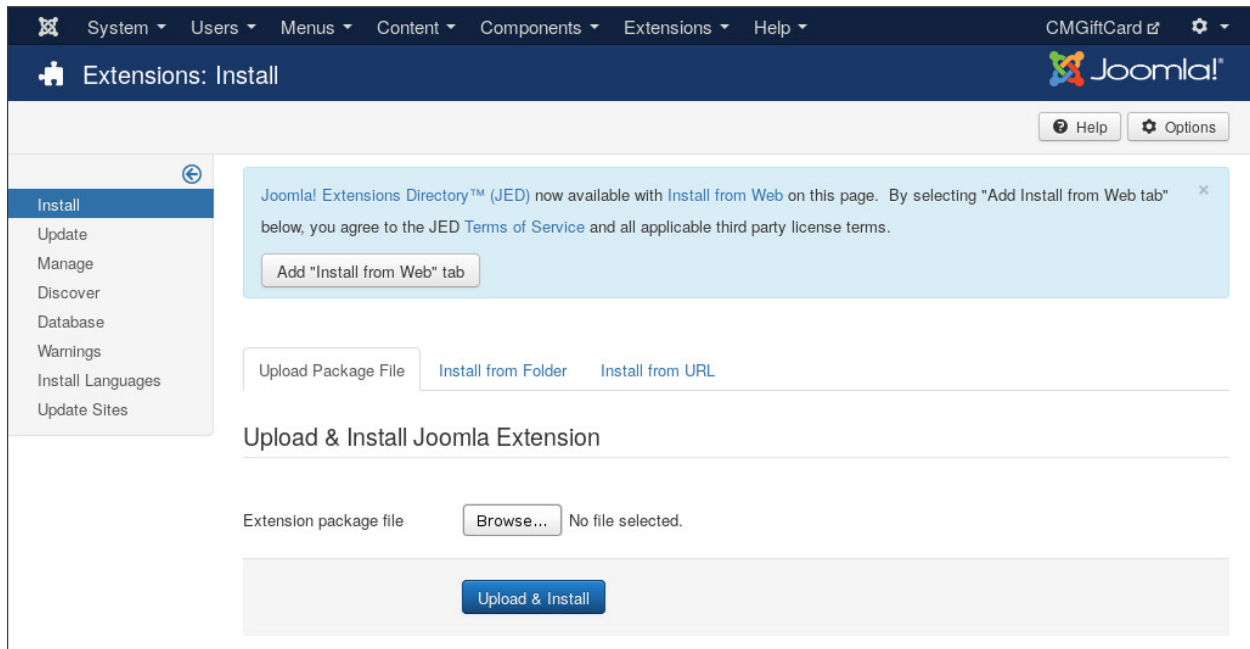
System ▾ Users ▾ Menus ▾ Content ▾ Components ▾ Extensions ▾ Help ▾ CMGiftCard

Extensions: Install

Joomla!®

Help Options

Install
Update
Manage
Discover
Database
Warnings
Install Languages
Update Sites

Joomla! Extensions Directory™ (JED) now available with Install from Web on this page. By selecting "Add Install from Web tab" below, you agree to the JED Terms of Service and all applicable third party license terms.

×

Add "Install from Web" tab

Upload Package File Install from Folder Install from URL

Upload & Install Joomla Extension

Extension package file Browse... No file selected.

Upload & Install